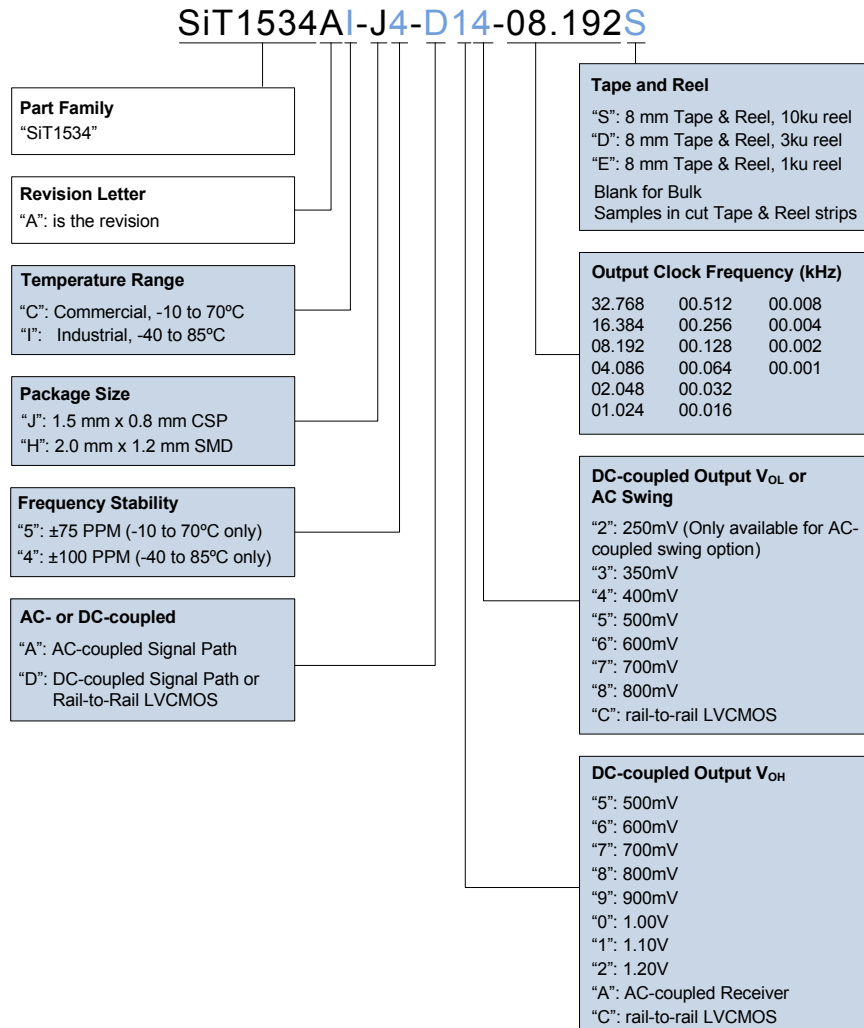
SiT1534AI-J4-D14-08.192S

Part Family
"SiT1534"

Revision Letter
"A": is the revision

Temperature Range
"C": Commercial, -10 to 70ºC
"I": Industrial, -40 to 85ºC

Package Size
"J": 1.5 mm x 0.8 mm CSP
"H": 2.0 mm x 1.2 mm SMD

Frequency Stability
"5": ±75 PPM (-10 to 70ºC only)
"4": ±100 PPM (-40 to 85ºC only)

AC- or DC-coupled
"A": AC-coupled Signal Path
"D": DC-coupled Signal Path or Rail-to-Rail LVCMOS

Tape and Reel
"S": 8 mm Tape & Reel, 10ku reel
"D": 8 mm Tape & Reel, 3ku reel
"E": 8 mm Tape & Reel, 1ku reel
Blank for Bulk
Samples in cut Tape & Reel strips

Output Clock Frequency (kHz)
| 32.768 | 00.512 | 00.008 |
|---|---|---|
| 16.384 | 00.256 | 00.004 |
| 08.192 | 00.128 | 00.002 |
| 04.086 | 00.064 | 00.001 |
| 02.048 | 00.032 | |
| 01.024 | 00.016 | |

DC-coupled Output $V_{OL}$ or AC Swing
"2": 250mV (Only available for AC-coupled swing option)
"3": 350mV
"4": 400mV
"5": 500mV
"6": 600mV
"7": 700mV
"8": 800mV
"C": rail-to-rail LVCMOS

DC-coupled Output $V_{OH}$
"5": 500mV
"6": 600mV
"7": 700mV
"8": 800mV
"9": 900mV
"0": 1.00V
"1": 1.10V
"2": 1.20V
"A": AC-coupled Receiver
"C": rail-to-rail LVCMOS